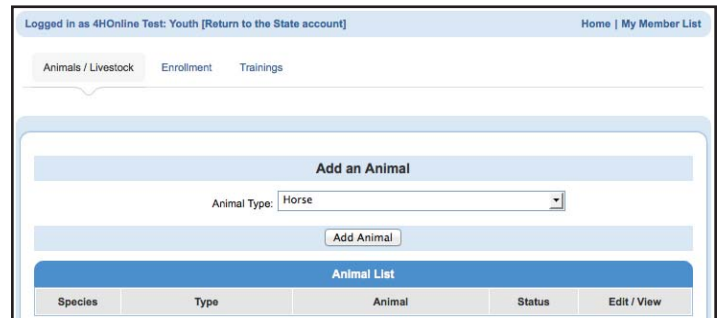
Logged in as 4HOnline Test: Youth [Return to the State account]

Home | My Member List

Animals / Livestock Enrollment Trainings

Add an Animal

Animal Type: Horse

Add Animal

Animal List

| Species | Type | Animal | Status | Edit / View |
|---|---|---|---|---|